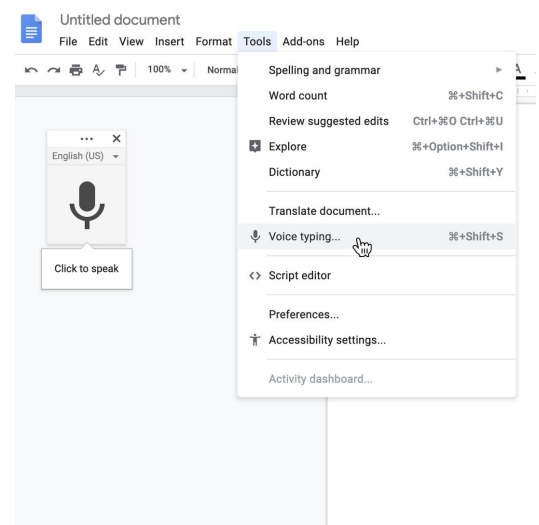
Untitled document
File Edit View Insert Format Tools Add-ons Help

100% Normal

English (US)

Click to speak

Spelling and grammar
Word count ⌘+Shift+C
Review suggested edits Ctrl+⌘O Ctrl+⌘U
Explore ⌘+Option+Shift+I
Dictionary ⌘+Shift+Y
Translate document...
Voice typing... ⌘+Shift+S
Script editor
Preferences...
Accessibility settings...
Activity dashboard...